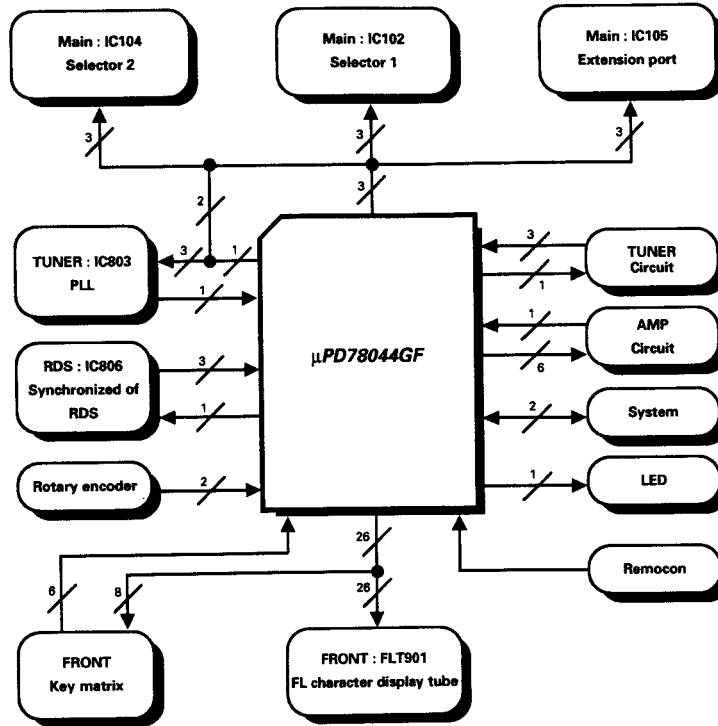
Main : IC104
Selector 2

Main : IC102
Selector 1

Main : IC105
Extension port

3

3

3

3

2

TUNER : IC803
PLL

3

1

1

RDS : IC806
Synchronized of RDS

3

1

Rotary encoder

2

$\mu PD78044GF$

3

1

TUNER
Circuit

1

6

AMP
Circuit

2

System

1

LED

Remocon

26

26

6

8

FRONT
Key matrix

FRONT : FLT901
FL character display tube